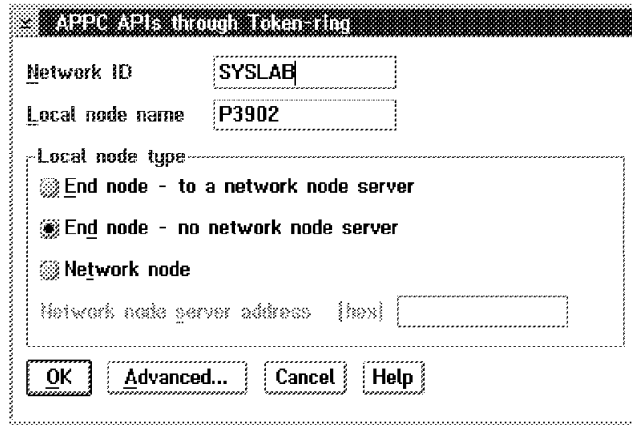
APPC APIs through Token-ring

Network ID SYSLAB

Local node name P3902

Local node type

End node - to a network node server

End node - no network node server

Network node

Network node server address (hex)

OK Advanced... Cancel Help